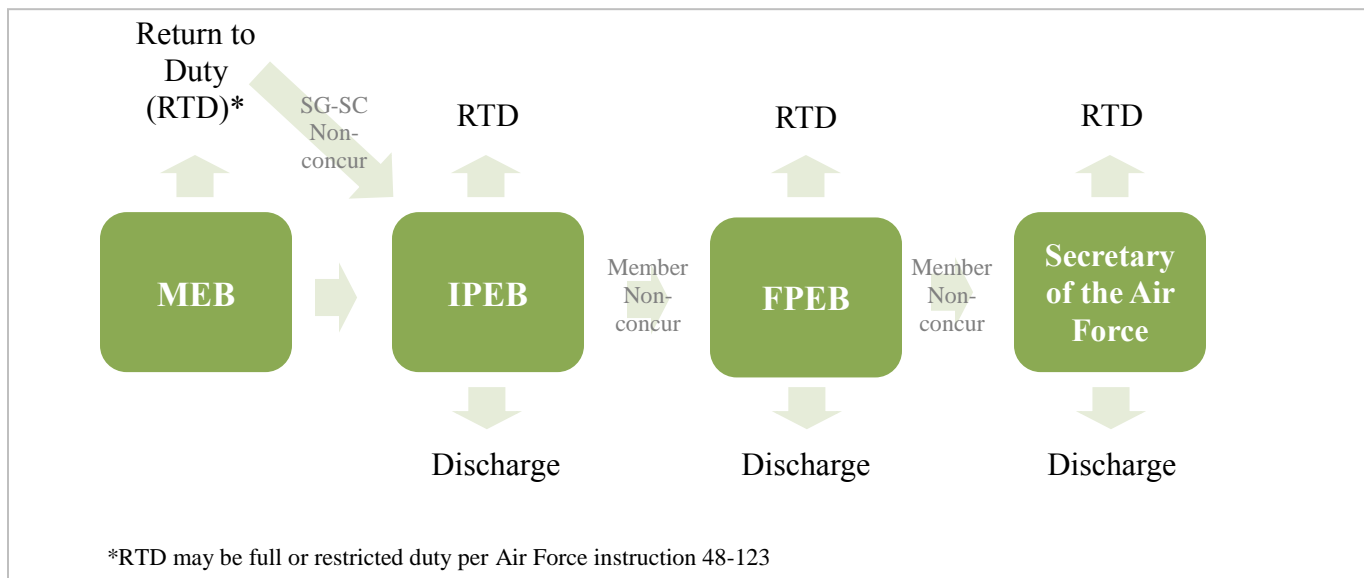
Return to Duty (RTD)*

SG-SC Non-concur

RTD

RTD

RTD

MEB

IPEB

Member Non-concur

FPEB

Member Non-concur

Secretary of the Air Force

Discharge

Discharge

Discharge

*RTD may be full or restricted duty per Air Force instruction 48-123